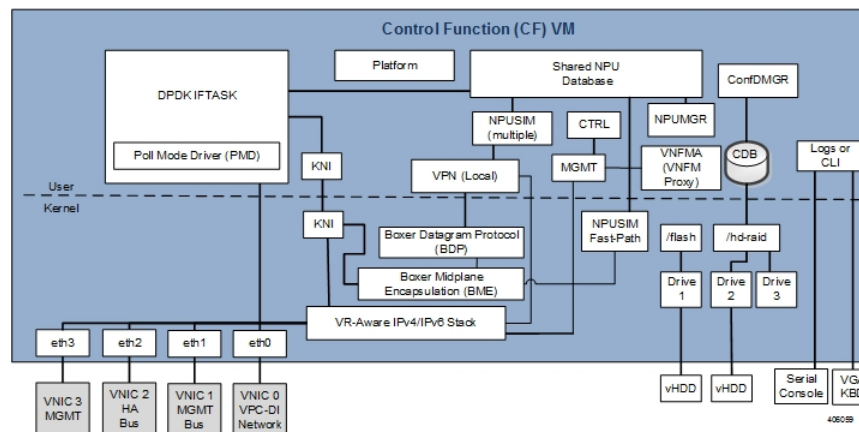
Control Function (CF) VM

Platform

Shared NPU Database

ConfDMGR

DPDK IFTASK

NPUSIM (multiple)

CTRL

NPUMGR

Poll Mode Driver (PMD)

KNI

VPN (Local)

MGMT

VNFMA (VNFM Proxy)

CDB

Logs or CLI

User

Kernel

KNI

Boxer Datagram Protocol (BDP)

NPUSIM Fast-Path

/flash

/hd-raid

Boxer Midplane Encapsulation (BME)

Drive 1

Drive 2

Drive 3

VR-Aware IPv4/IPv6 Stack

eth3

eth2

eth1

eth0

VNIC 3 MGMT

VNIC 2 HA Bus

VNIC 1 MGMT Bus

VNIC 0 VPC-DI Network

vHDD

vHDD

Serial Console

VG KBD

406059